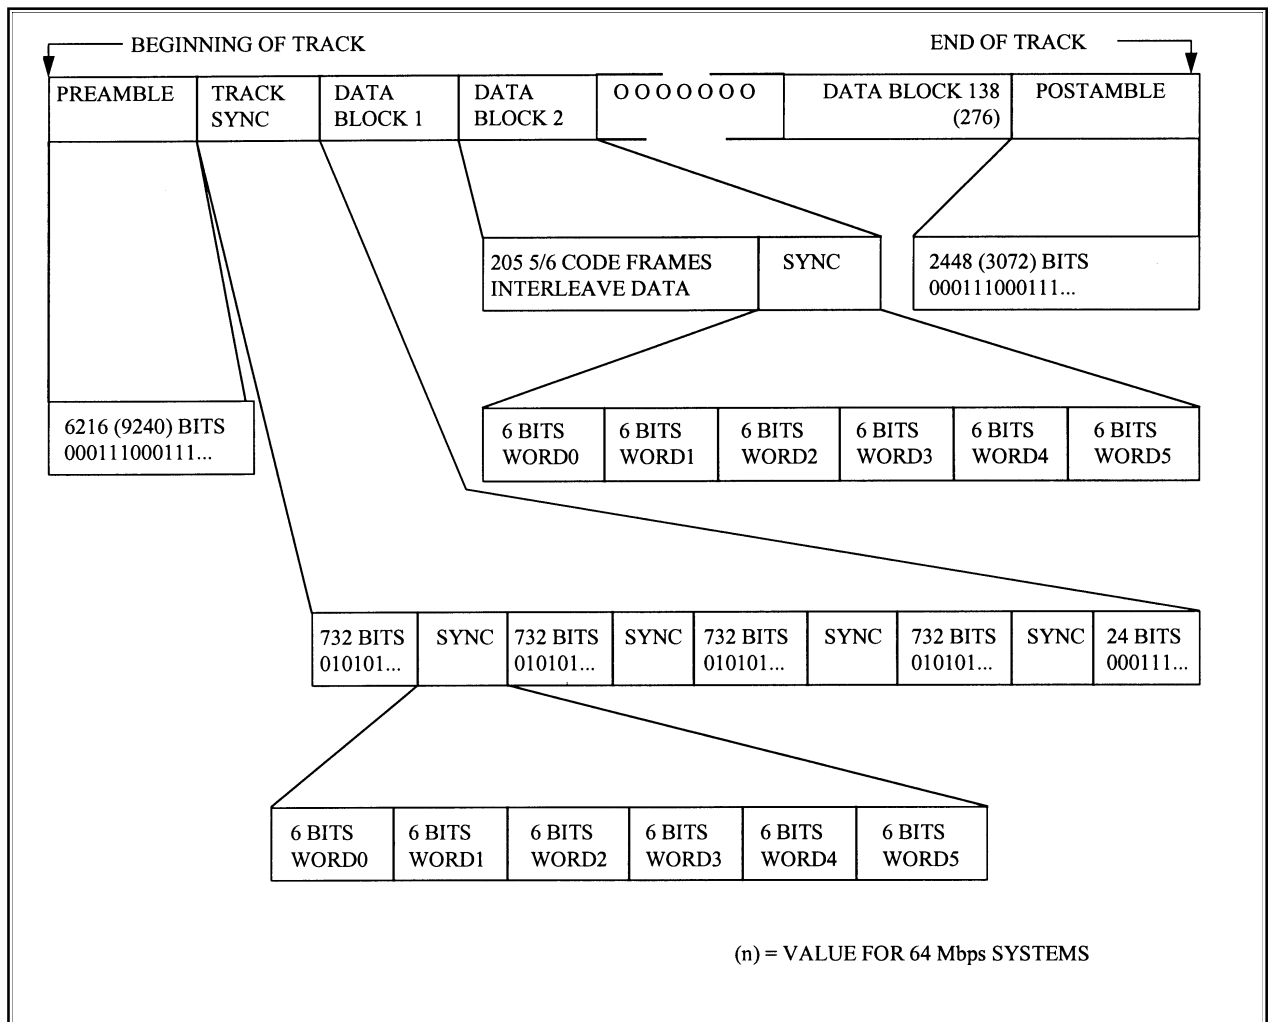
BEGINNING OF TRACK

END OF TRACK

| PREAMBLE | TRACK SYNC | DATA BLOCK 1 | DATA BLOCK 2 | O O O O O O O | DATA BLOCK 138 (276) | POSTAMBLE |
|---|---|---|---|---|---|---|

| 205 5/6 CODE FRAMES INTERLEAVE DATA | SYNC |
|---|---|

2448 (3072) BITS
000111000111...

| 6 BITS WORD0 | 6 BITS WORD1 | 6 BITS WORD2 | 6 BITS WORD3 | 6 BITS WORD4 | 6 BITS WORD5 |
|---|---|---|---|---|---|

6216 (9240) BITS
000111000111...

| 732 BITS 010101... | SYNC | 732 BITS 010101... | SYNC | 732 BITS 010101... | SYNC | 732 BITS 010101... | SYNC | 24 BITS 000111... |
|---|---|---|---|---|---|---|---|---|

| 6 BITS WORD0 | 6 BITS WORD1 | 6 BITS WORD2 | 6 BITS WORD3 | 6 BITS WORD4 | 6 BITS WORD5 |
|---|---|---|---|---|---|

(n) = VALUE FOR 64 Mbps SYSTEMS